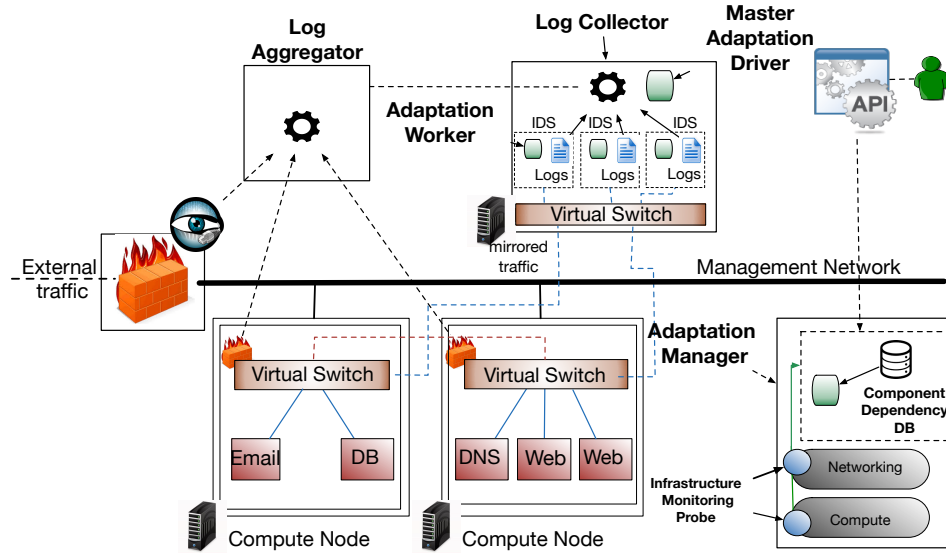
Log Aggregator

Log Collector

Master Adaptation Driver

API

Adaptation Worker

IDS
IDS
IDS
Logs
Logs
Logs

Virtual Switch

mirrored traffic

External traffic

Management Network

Adaptation Manager

Virtual Switch
Virtual Switch

Component Dependency DB

Email
DB
DNS
Web
Web

Infrastructure Monitoring Probe

Networking
Compute

Compute Node
Compute Node